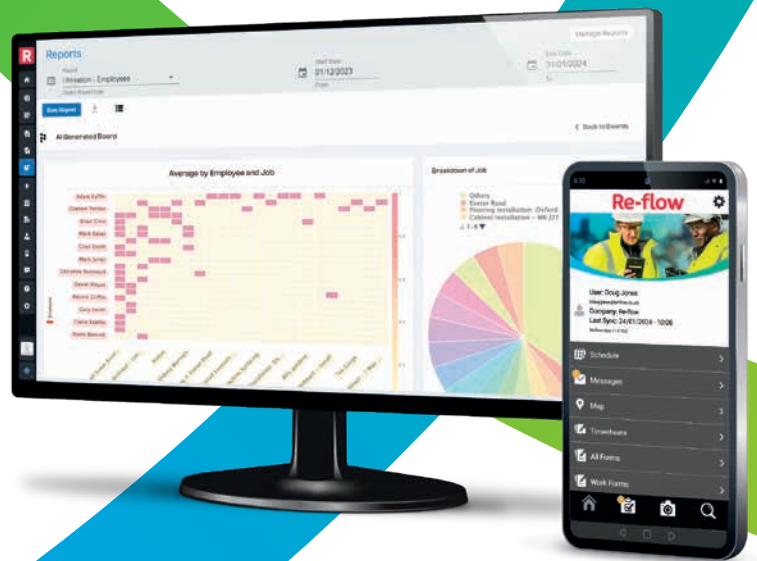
R

Reports

Manage Reports

Report
Utilisation - Employees

Start Date
01/12/2023

End Date
31/01/2024

Save Report

AI Generated Board

Back to Boards

Average by Employee and Job

Breakdown of Job

Others
Exeter Road
Flooring installation - Oxford
Cabinet installation - NN 2TT

Re-flow

User: Doug Jones
Company: Re-flow
Last Sync: 24/01/2024 - 10:06

Schedule

Messages

Map

Timesheets

All Forms

Work Forms